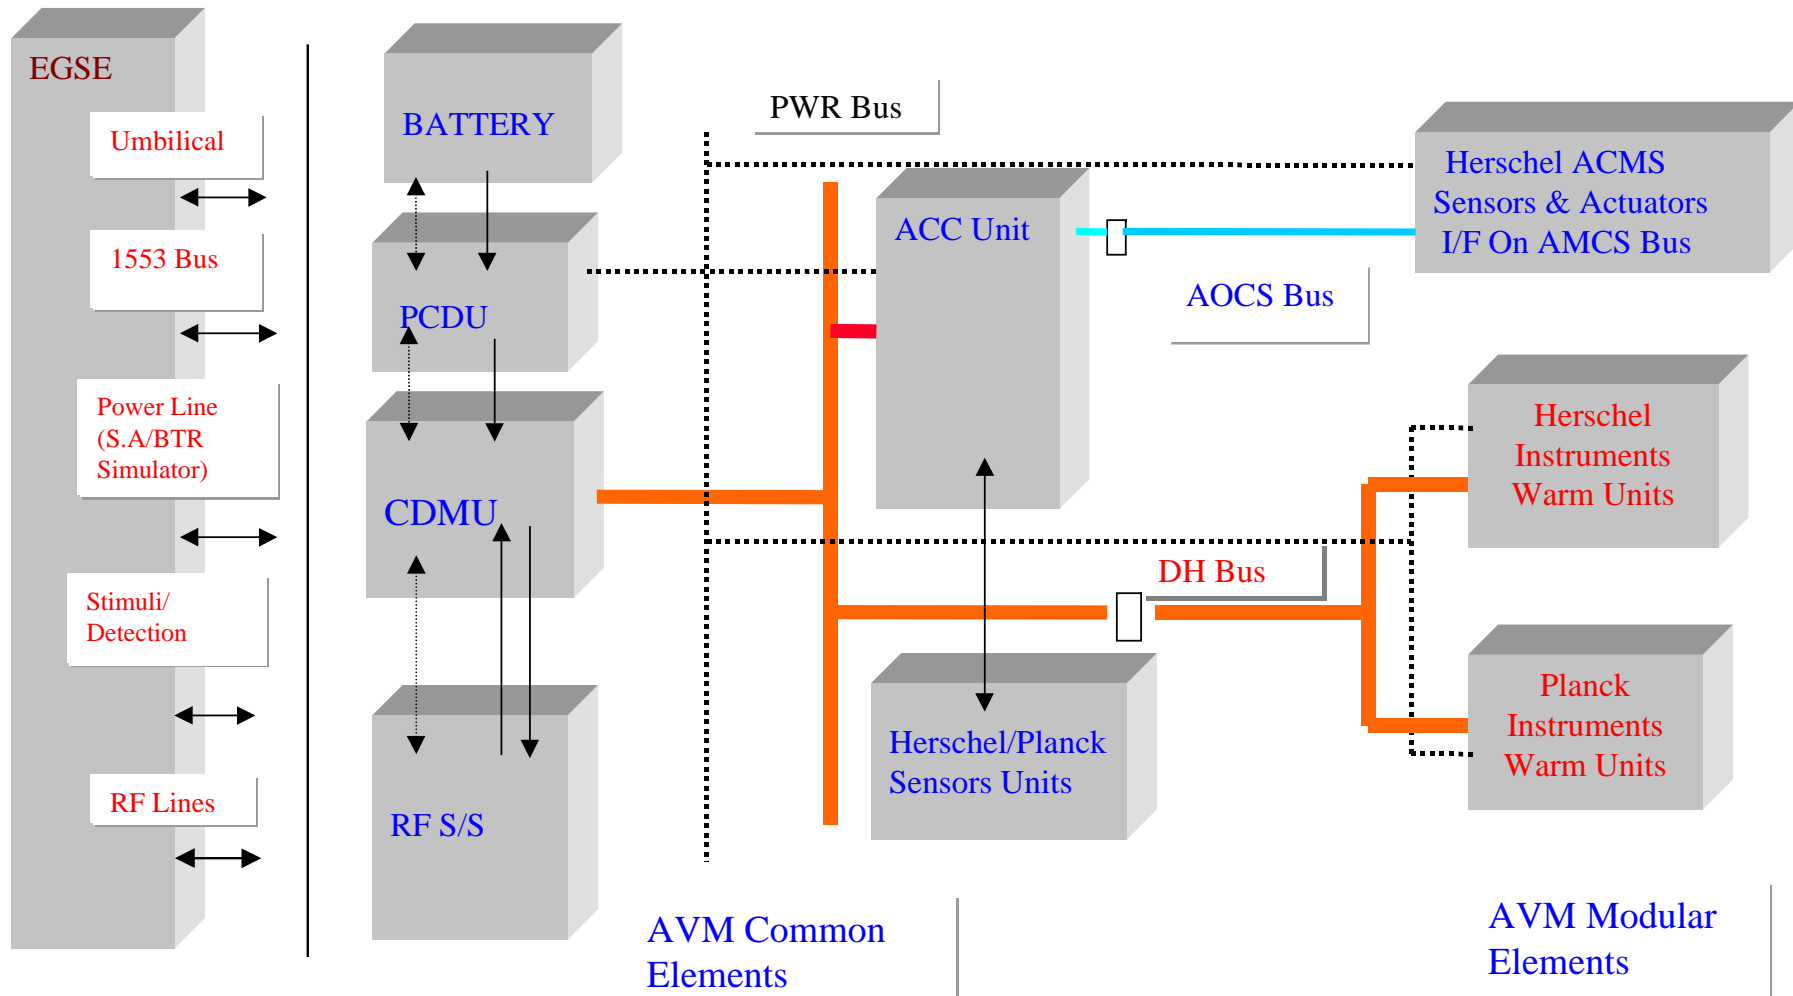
EGSE

Umbilical

1553 Bus

Power Line (S.A/BTR Simulator)

Stimuli/ Detection

RF Lines

BATTERY

PCDU

CDMU

RF S/S

PWR Bus

ACC Unit

Herschel ACMS Sensors & Actuators I/F On AMCS Bus

AOCS Bus

Herschel Instruments Warm Units

DH Bus

Herschel/Planck Sensors Units

Planck Instruments Warm Units

AVM Common Elements

AVM Modular Elements